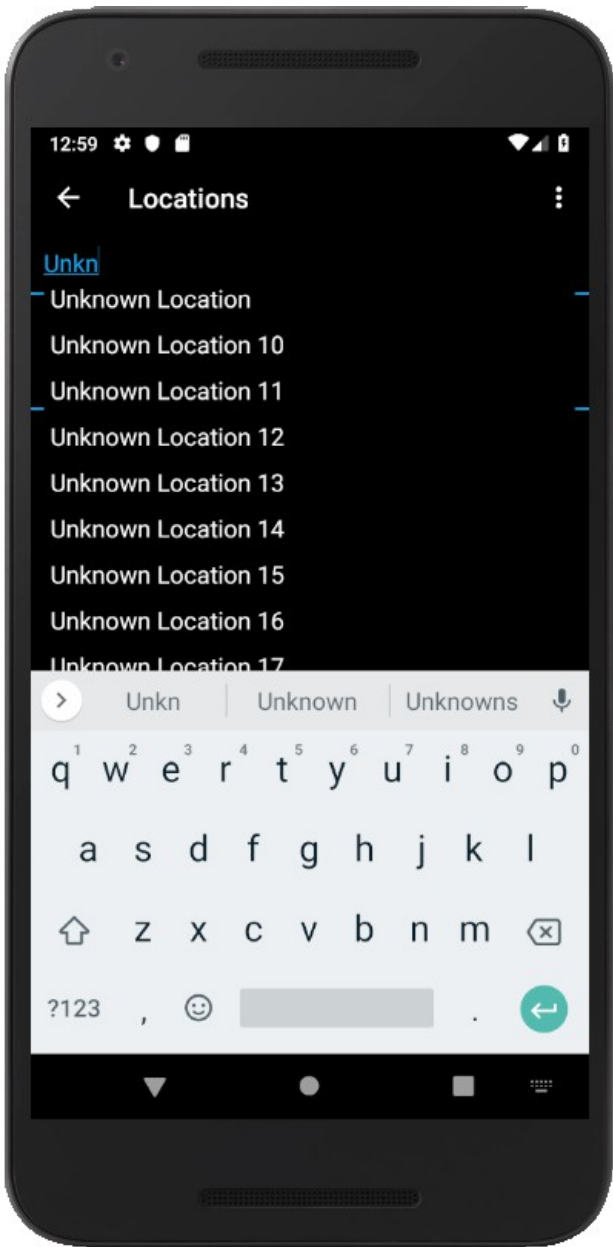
12:59

Locations

Unkn

Unknown Location
Unknown Location 10
Unknown Location 11
Unknown Location 12
Unknown Location 13
Unknown Location 14
Unknown Location 15
Unknown Location 16
Unknown Location 17

Unkn | Unknown | Unknowns

q 1 w 2 e 3 r 4 t 5 y 6 u 7 i 8 o 9 p 0
a s d f g h j k l
z x c v b n m
?123 , .